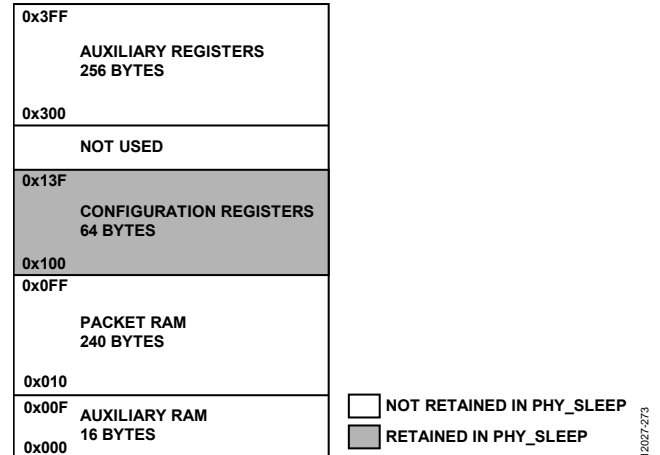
0x3FF

AUXILIARY REGISTERS
256 BYTES

0x300

NOT USED

0x13F

CONFIGURATION REGISTERS
64 BYTES

0x100

0x0FF

PACKET RAM
240 BYTES

0x010

0x00F

AUXILIARY RAM
16 BYTES

0x000

NOT RETAINED IN PHY_SLEEP

RETAINED IN PHY_SLEEP

12027-273